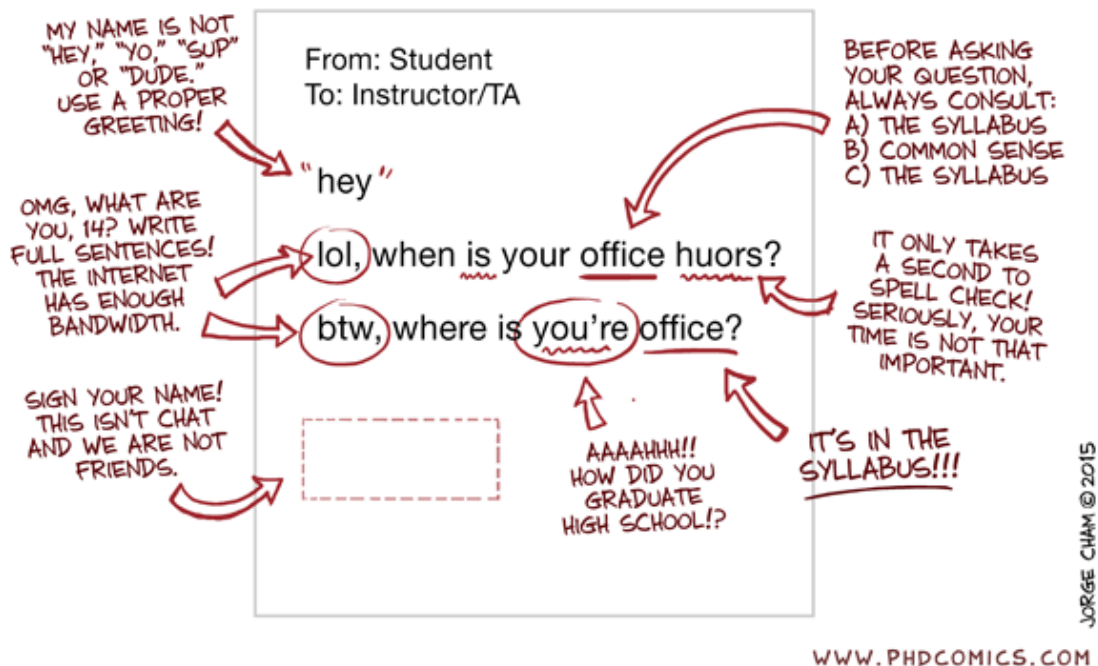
MY NAME IS NOT "HEY," "YO," "SUP" OR "DUDE." USE A PROPER GREETING!

From: Student
To: Instructor/TA

"hey"

lol, when is your office huors?

btw, where is you're office?

BEFORE ASKING YOUR QUESTION, ALWAYS CONSULT:
A) THE SYLLABUS
B) COMMON SENSE
C) THE SYLLABUS

OMG, WHAT ARE YOU, 14? WRITE FULL SENTENCES! THE INTERNET HAS ENOUGH BANDWIDTH.

IT ONLY TAKES A SECOND TO SPELL CHECK! SERIOUSLY, YOUR TIME IS NOT THAT IMPORTANT.

SIGN YOUR NAME! THIS ISN'T CHAT AND WE ARE NOT FRIENDS.

AAAAHHH!! HOW DID YOU GRADUATE HIGH SCHOOL!?

IT'S IN THE SYLLABUS!!!

JORGE CHAM © 2015

WWW.PHDCOMICS.COM